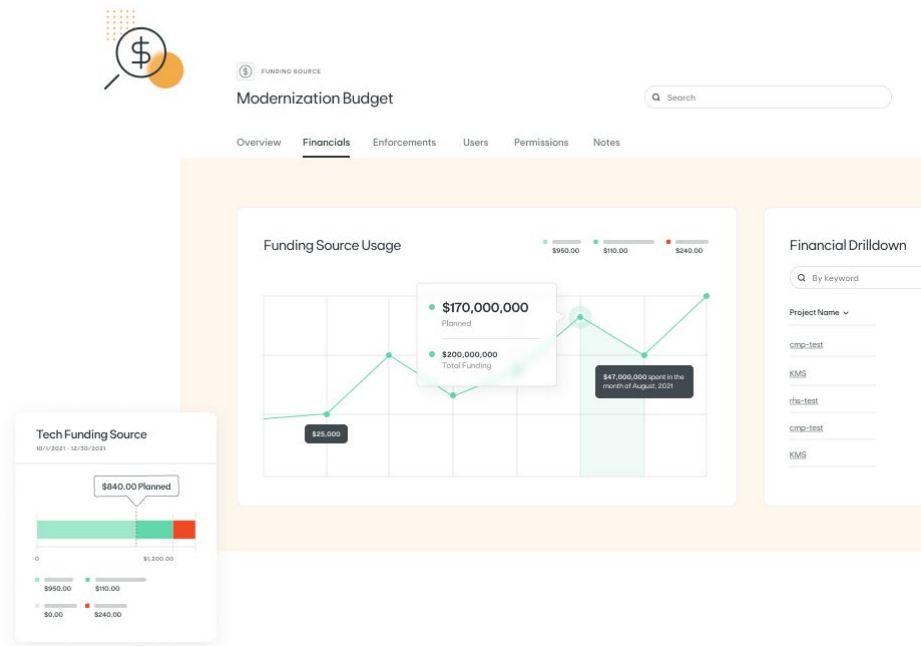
FUNDING SOURCE

Modernization Budget

Search

Overview Financials Enforcements Users Permissions Notes

Funding Source Usage

$950.00 $110.00 $240.00

$170,000,000
Planned

$200,000,000
Total Funding

$47,000,000 spent in the month of August, 2021

$25,000

Financial Drilldown

By keyword

Project Name

cmp-test

KMS

rhs-test

cmp-test

KMS

Tech Funding Source

10/1/2021 - 12/30/2021

$840.00 Planned

0

$1,200.00

$950.00 $110.00

$0.00 $240.00